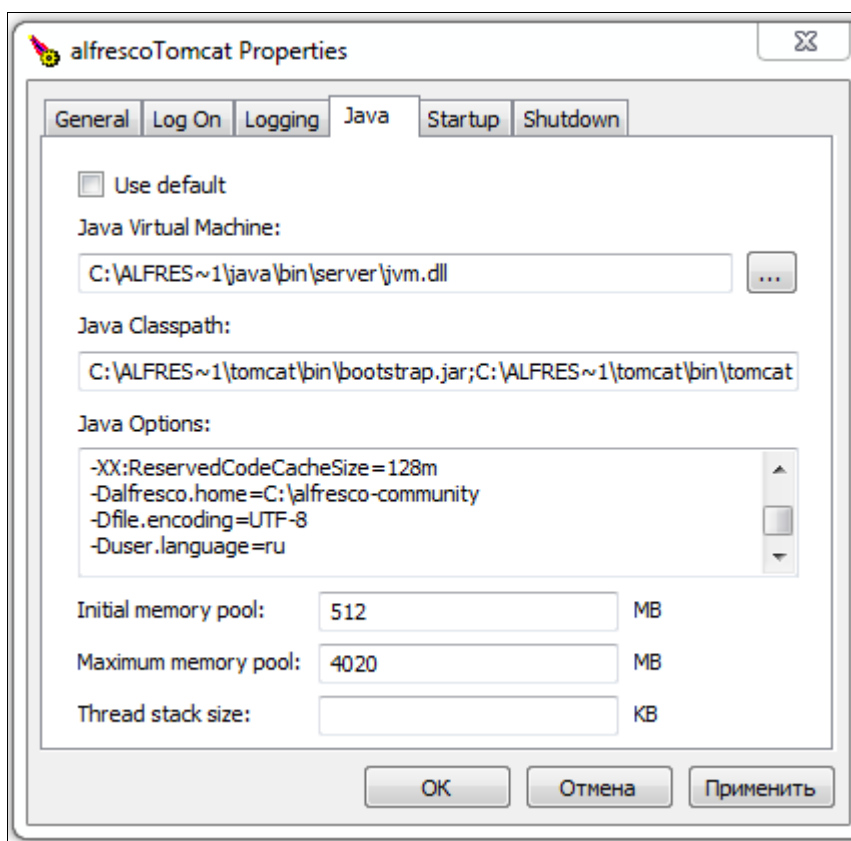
alfrescoTomcat Properties

General | Log On | Logging | Java | Startup | Shutdown

Use default

Java Virtual Machine:

C:\ALFRES~1\java\bin\server\jvm.dll

...

Java Classpath:

C:\ALFRES~1\tomcat\bin\bootstrap.jar;C:\ALFRES~1\tomcat\bin\tomcat

Java Options:

-XX:ReservedCodeCacheSize=128m
-Dalfresco.home=C:\alfresco-community
-Dfile.encoding=UTF-8
-Duser.language=ru

Initial memory pool: 512 MB

Maximum memory pool: 4020 MB

Thread stack size: KB

OK | Отмена | Применить